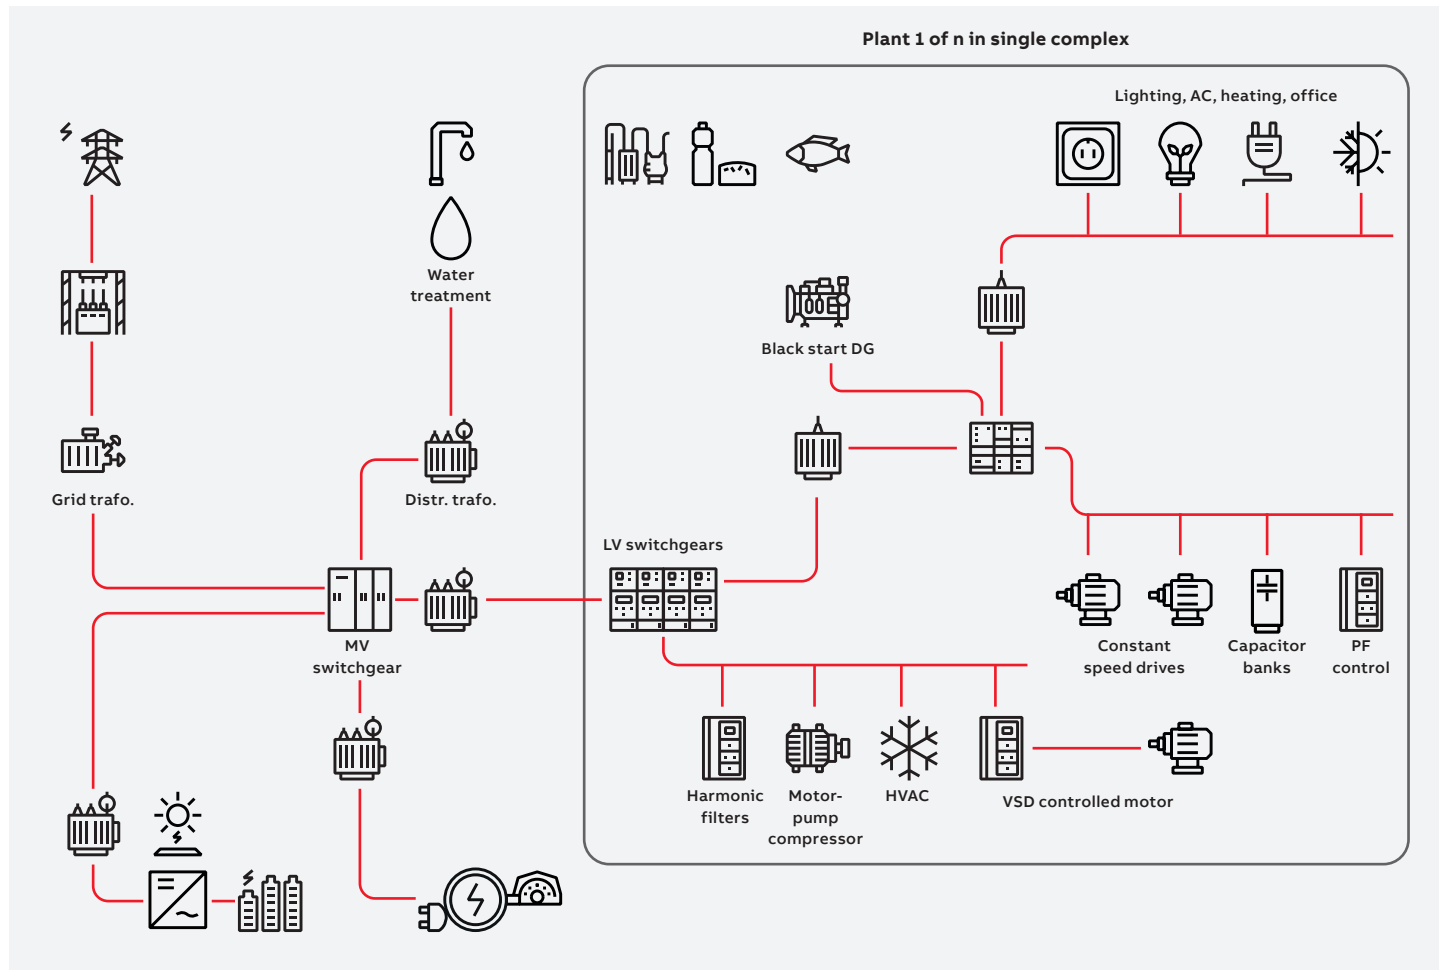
Plant 1 of n in single complex

Lighting, AC, heating, office

Water treatment

Black start DG

Grid trafo.

Distr. trafo.

LV switchgears

MV switchgear

Constant speed drives

Capacitor banks

PF control

Harmonic filters

Motor-pump compressor

HVAC

VSD controlled motor